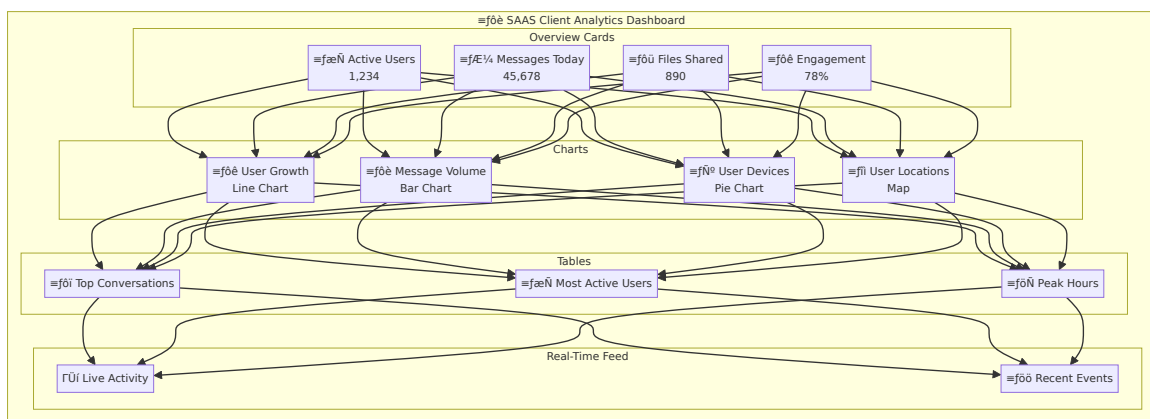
≡ƒôè SAAS Client Analytics Dashboard

Overview Cards

≡ƒæÑ Active Users
1,234

≡ƒÆ¼ Messages Today
45,678

≡ƒôü Files Shared
890

≡ƒôê Engagement
78%

Charts

≡ƒôê User Growth
Line Chart

≡ƒôè Message Volume
Bar Chart

≡ƒÑº User Devices
Pie Chart

≡ƒîì User Locations
Map

Tables

≡ƒôï Top Conversations

≡ƒæÑ Most Active Users

≡ƒòÑ Peak Hours

Real-Time Feed

ΓÜí Live Activity

≡ƒöö Recent Events